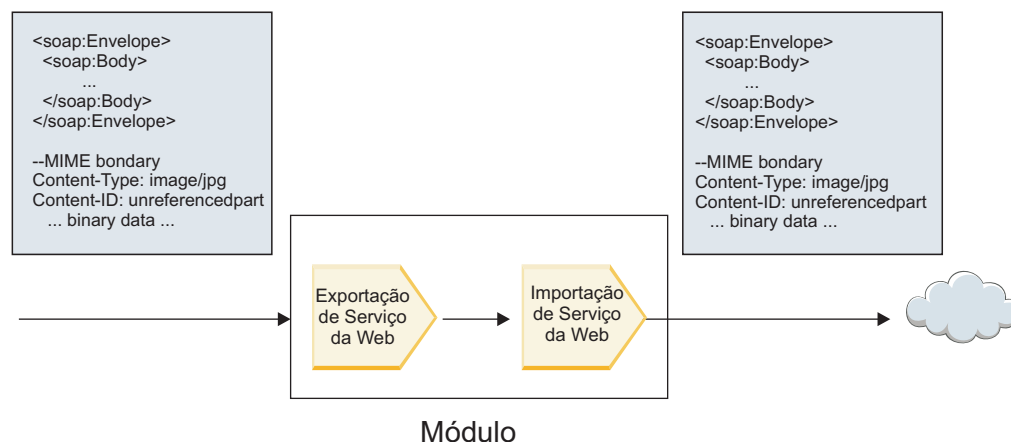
<soap:Envelope>
<soap:Body>
...
</soap:Body>
</soap:Envelope>

--MIME bondary
Content-Type: image/jpg
Content-ID: unreferencedpart
... binary data ...

<soap:Envelope>
<soap:Body>
...
</soap:Body>
</soap:Envelope>

--MIME bondary
Content-Type: image/jpg
Content-ID: unreferencedpart
... binary data ...

Exportação de Serviço da Web

Importação de Serviço da Web

Módulo